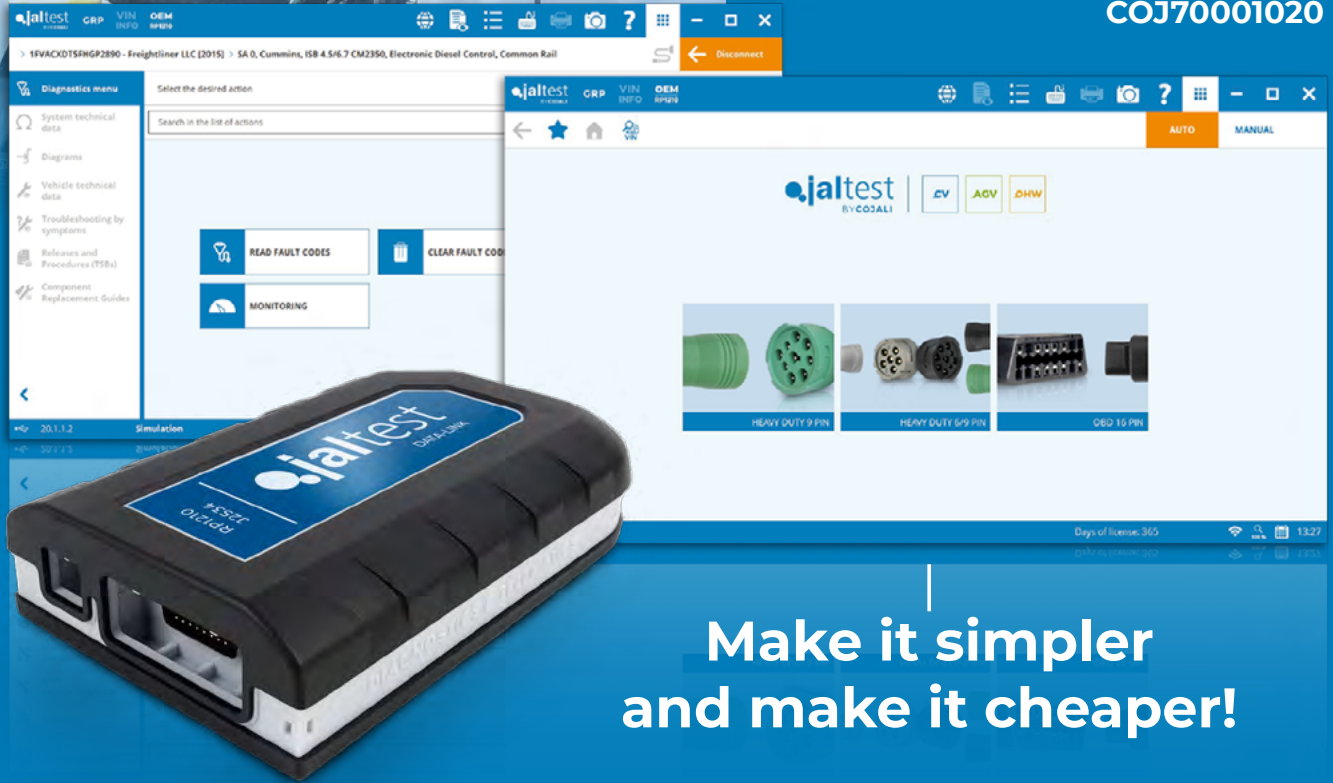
COJ70001020

jaltest GRP VIN INFO OEM RP1210

> 1FVACXDT5FHGP2890 - Freightliner LLC (2015) > SA 0, Cummins, ISB 4.5/6.7 CM2350, Electronic Diesel Control, Common Rail

Disconnect

Diagnostics menu

System technical data

Diagrams

Vehicle technical data

Troubleshooting by symptoms

Releases and Procedures (TSBs)

Component Replacement Guides

Select the desired action

Search in the list of actions

READ FAULT CODES

CLEAR FAULT CODE

MONITORING

20.1.1.2 Simulation

jaltest GRP VIN INFO OEM RP1210

AUTO MANUAL

jaltest BY COJALI CV AGV OHW

HEAVY DUTY 9 PIN

HEAVY DUTY 6/9 PIN

OBD 16 PIN

Days of license: 365 13:27

jaltest DATA-LINK RP1210 J2534

Make it simpler and make it cheaper!